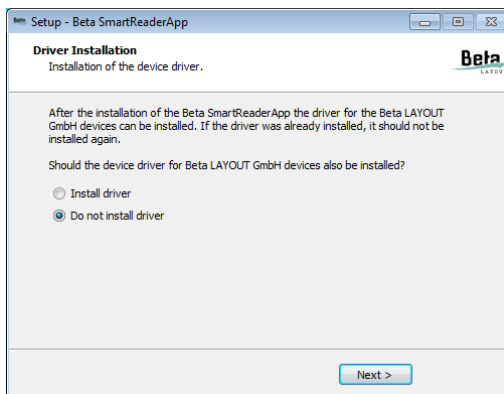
Setup - Beta SmartReaderApp

Driver Installation
Installation of the device driver.

Beta
LAYOU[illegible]

After the installation of the Beta SmartReaderApp the driver for the Beta LAYOUT GmbH devices can be installed. If the driver was already installed, it should not be installed again.

Should the device driver for Beta LAYOUT GmbH devices also be installed?

Install driver

Do not install driver

Next >